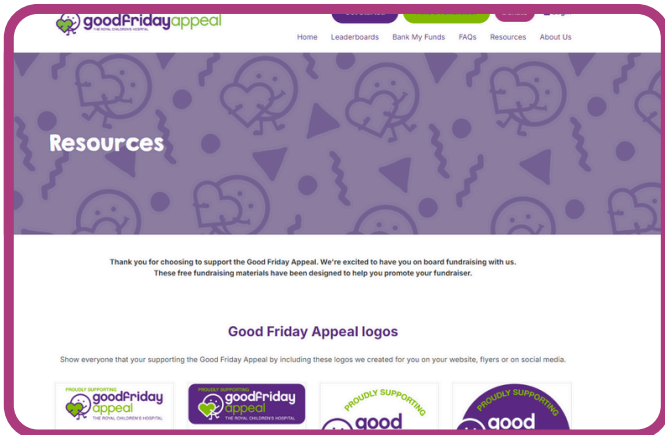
goodfridayappeal
THE ROYAL CHILDREN'S HOSPITAL

Home Leaderboards Bank My Funds FAQs Resources About Us

Resources

Thank you for choosing to support the Good Friday Appeal. We're excited to have you on board fundraising with us. These free fundraising materials have been designed to help you promote your fundraiser.

Good Friday Appeal logos

Show everyone that your supporting the Good Friday Appeal by including these logos we created for you on your website, flyers or on social media.

PROUDLY SUPPORTING goodfriday appeal THE ROYAL CHILDREN'S HOSPITAL

PROUDLY SUPPORTING goodfriday appeal THE ROYAL CHILDREN'S HOSPITAL

PROUDLY SUPPORTING good

PROUDLY SUPPORTING good